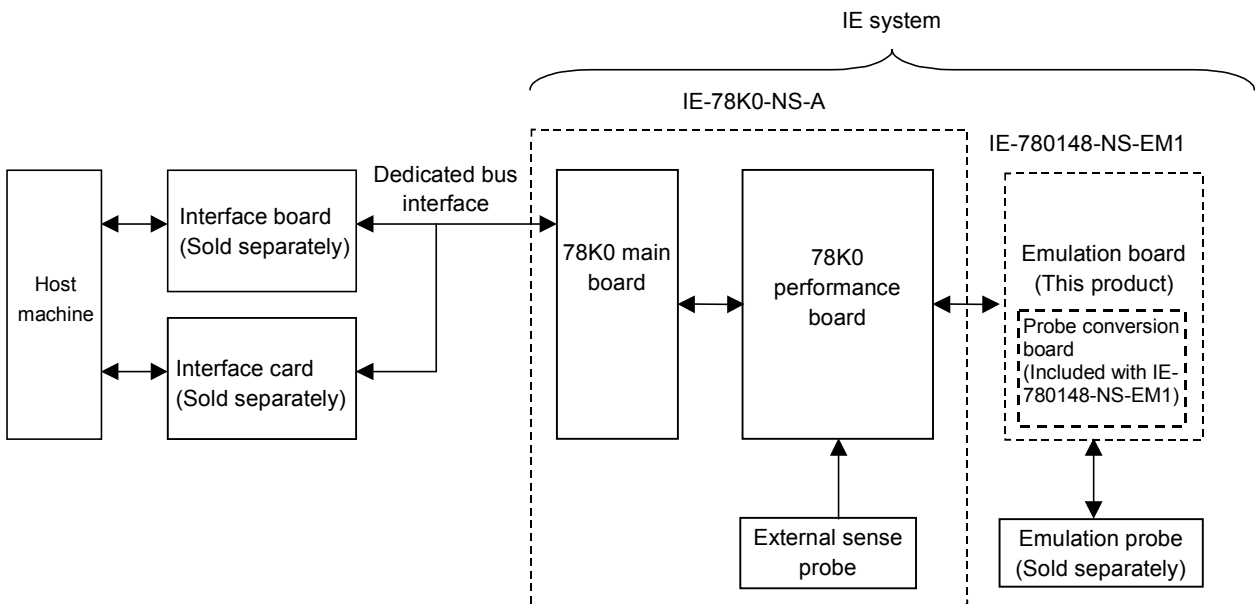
IE system

IE-78K0-NS-A

IE-780148-NS-EM1

Host machine

Interface board (Sold separately)

Interface card (Sold separately)

Dedicated bus interface

78K0 main board

78K0 performance board

Emulation board (This product)

Probe conversion board (Included with IE-780148-NS-EM1)

External sense probe

Emulation probe (Sold separately)